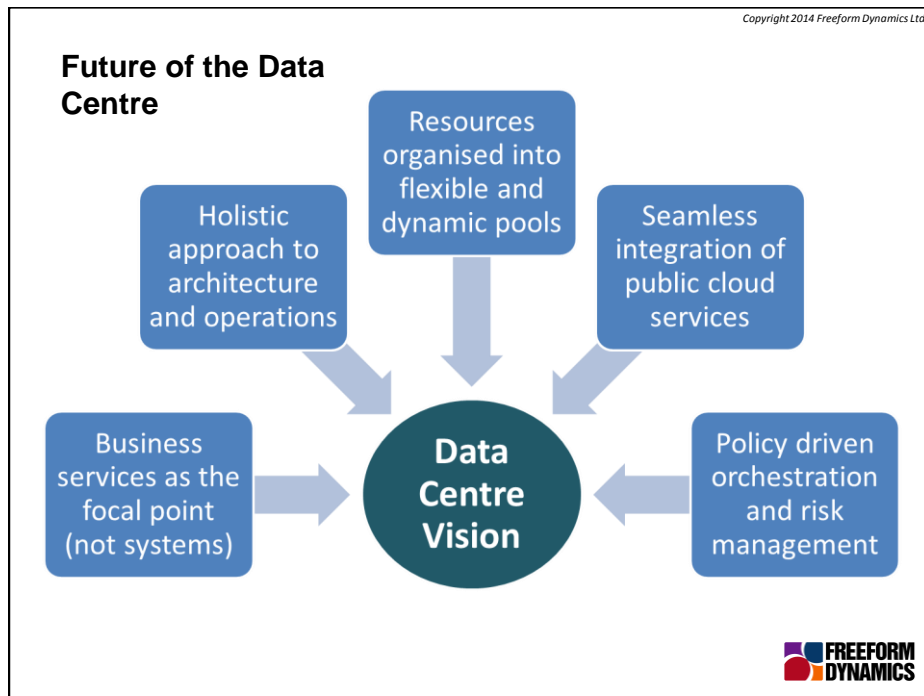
Copyright 2014 Freeform Dynamics Ltd

Future of the Data Centre

Resources organised into flexible and dynamic pools

Holistic approach to architecture and operations

Seamless integration of public cloud services

Business services as the focal point (not systems)

Data Centre Vision

Policy driven orchestration and risk management

FREEFORM DYNAMICS